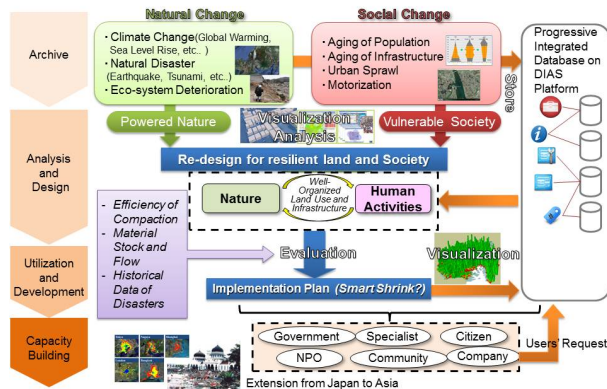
Archive

Natural Change

・Climate Change(Global Warming, Sea Level Rise, etc.. )
・Natural Disaster (Earthquake, Tsunami, etc..)
・Eco-system Deterioration

Social Change

・Aging of Population
・Aging of Infrastructure
・Urban Sprawl
・Motorization

Store

Progressive Integrated Database on DIAS Platform

Analysis and Design

Powered Nature

Visualization Analysis

Vulnerable Society

Re-design for resilient land and Society

Nature

Well-Organized Land Use and Infrastructure

Human Activities

- Efficiency of Compaction
- Material Stock and Flow
- Historical Data of Disasters

Utilization and Development

Evaluation

Visualization

Implementation Plan (Smart Shrink?)

Capacity Building

Government

Specialist

Citizen

NPO

Community

Company

Users' Request

Extension from Japan to Asia